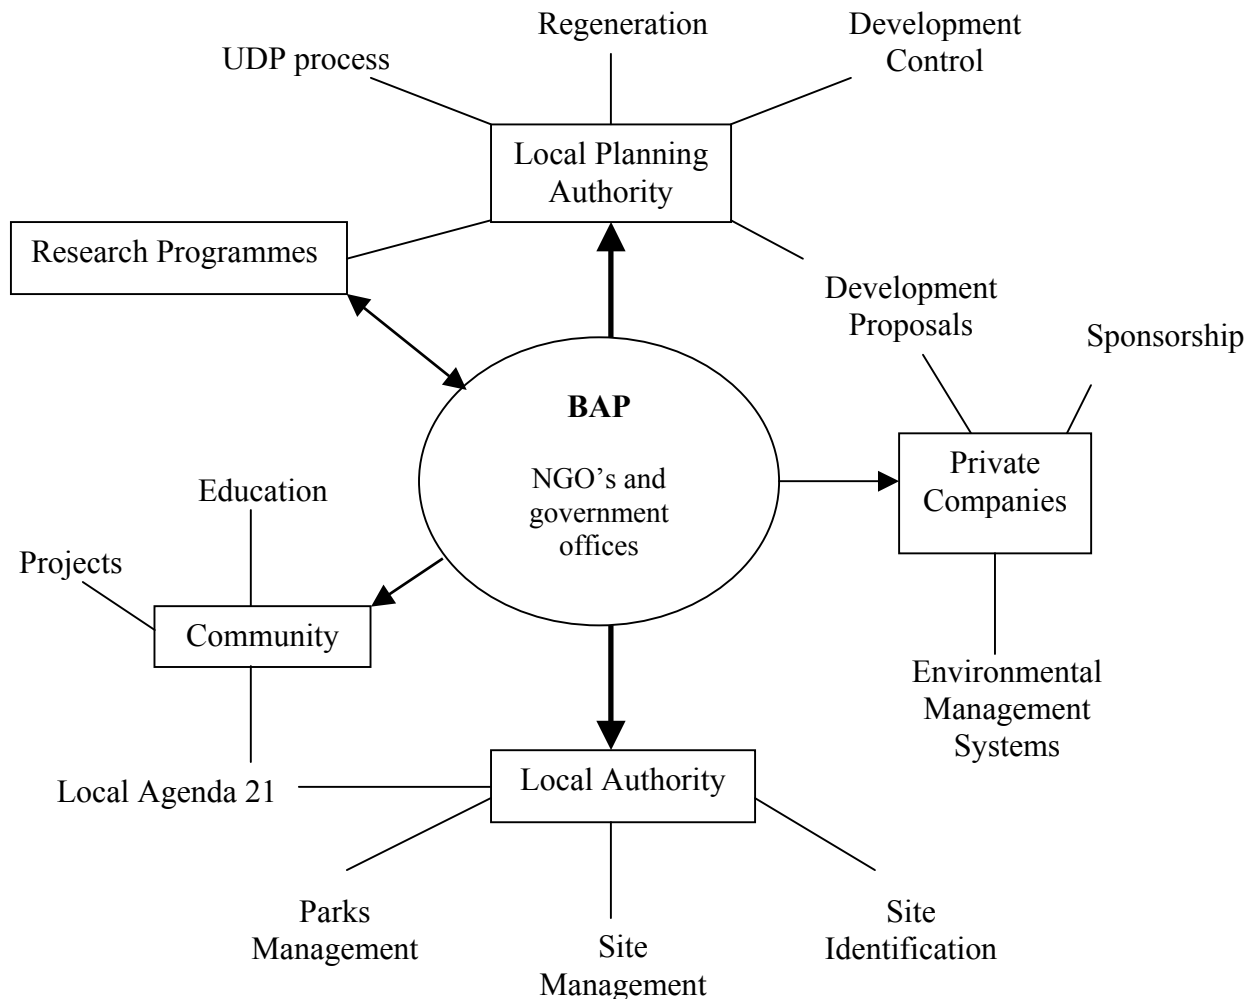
UDP process

Regeneration

Development Control

Local Planning Authority

Research Programmes

Development Proposals

Sponsorship

BAP

NGO's and government offices

Private Companies

Education

Projects

Community

Environmental Management Systems

Local Agenda 21

Local Authority

Parks Management

Site Management

Site Identification